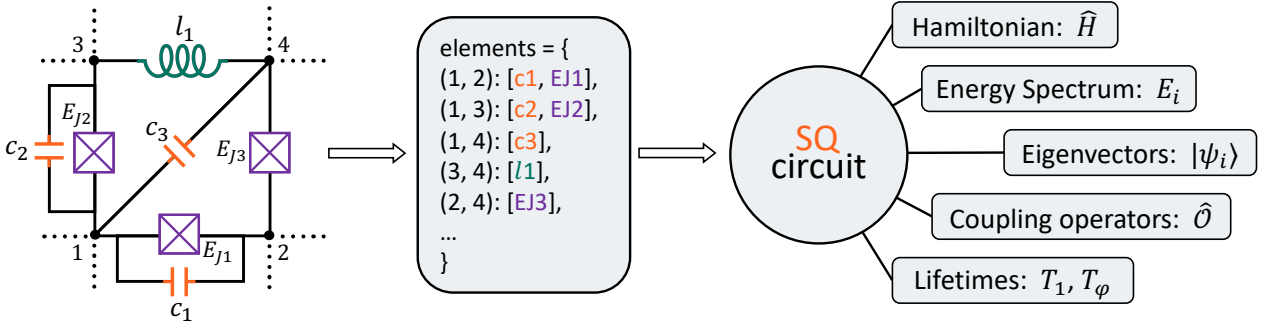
$l_1$
3
4
$E_{J2}$
$c_3$
$E_{J3}$
$c_2$
1
$E_{J1}$
2
$c_1$

elements = {
(1, 2): [c1, EJ1],
(1, 3): [c2, EJ2],
(1, 4): [c3],
(3, 4): [$l1$],
(2, 4): [EJ3],
...
}

SQ
circuit

Hamiltonian: $\widehat{H}$
Energy Spectrum: $E_i$
Eigenvectors: $|\psi_i\rangle$
Coupling operators: $\hat{\mathcal{O}}$
Lifetimes: $T_1, T_\varphi$